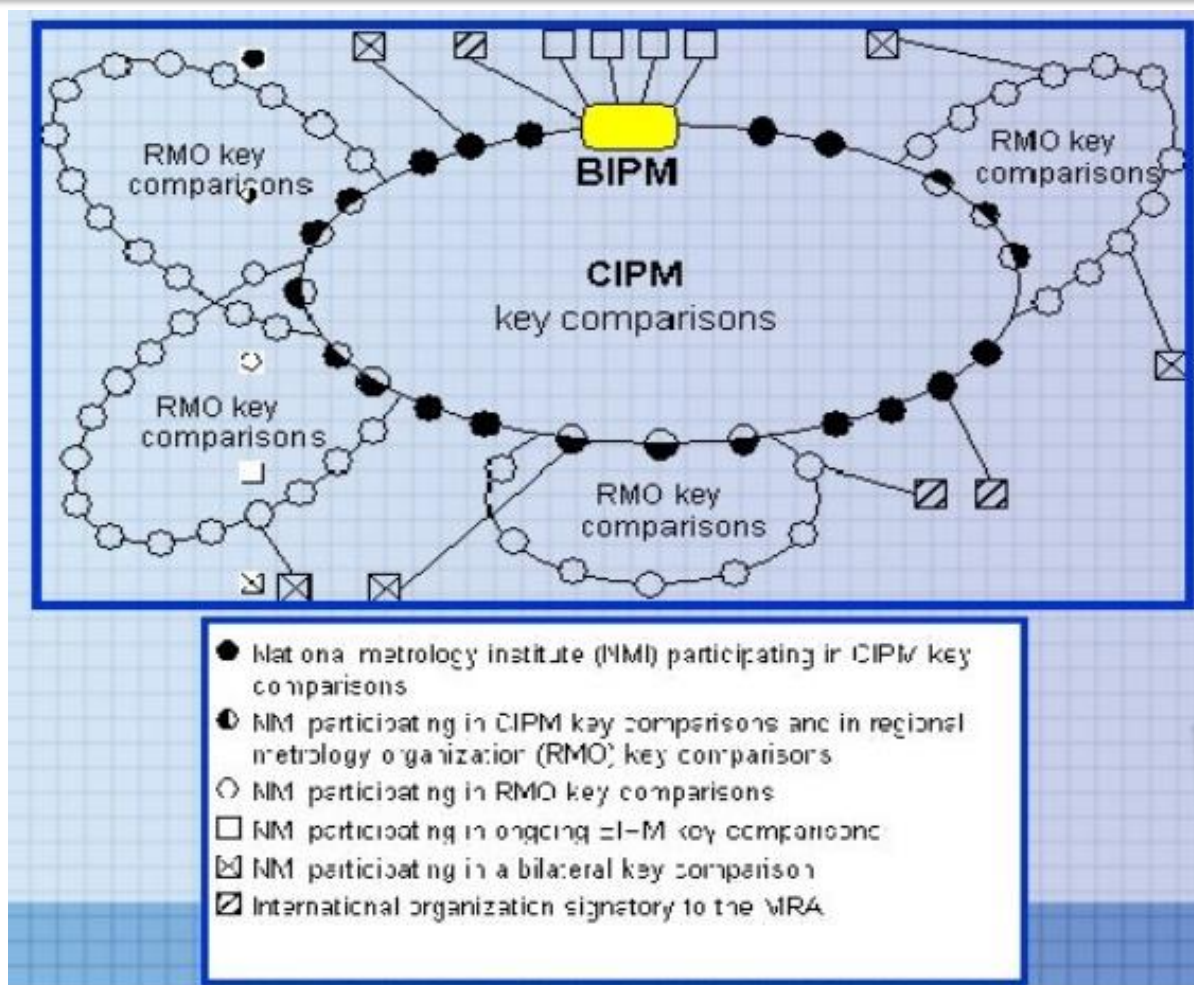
RMO key comparisons

BIPM

RMO key comparisons

CIPM
key comparisons

RMO key comparisons

RMO key comparisons

National metrology institute (NMI) participating in CIPM key comparisons
NMI participating in CIPM key comparisons and in regional metrology organization (RMO) key comparisons
NMI participating in RMO key comparisons
NMI participating in ongoing BIPM key comparisons
NMI participating in a bilateral key comparison
International organization signatory to the MRA